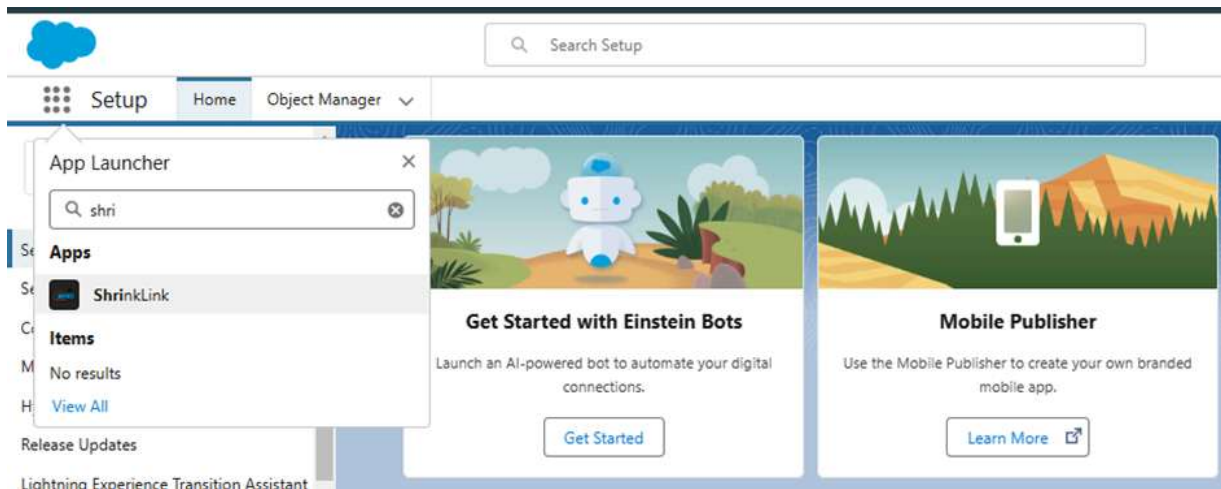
Search Setup

Setup Home Object Manager

App Launcher

shri

Apps

ShrinkLink

Items

No results

View All

Se

Se

Co

M

H

Release Updates

Lightning Experience Transition Assistant

Get Started with Einstein Bots

Launch an AI-powered bot to automate your digital connections.

Get Started

Mobile Publisher

Use the Mobile Publisher to create your own branded mobile app.

Learn More